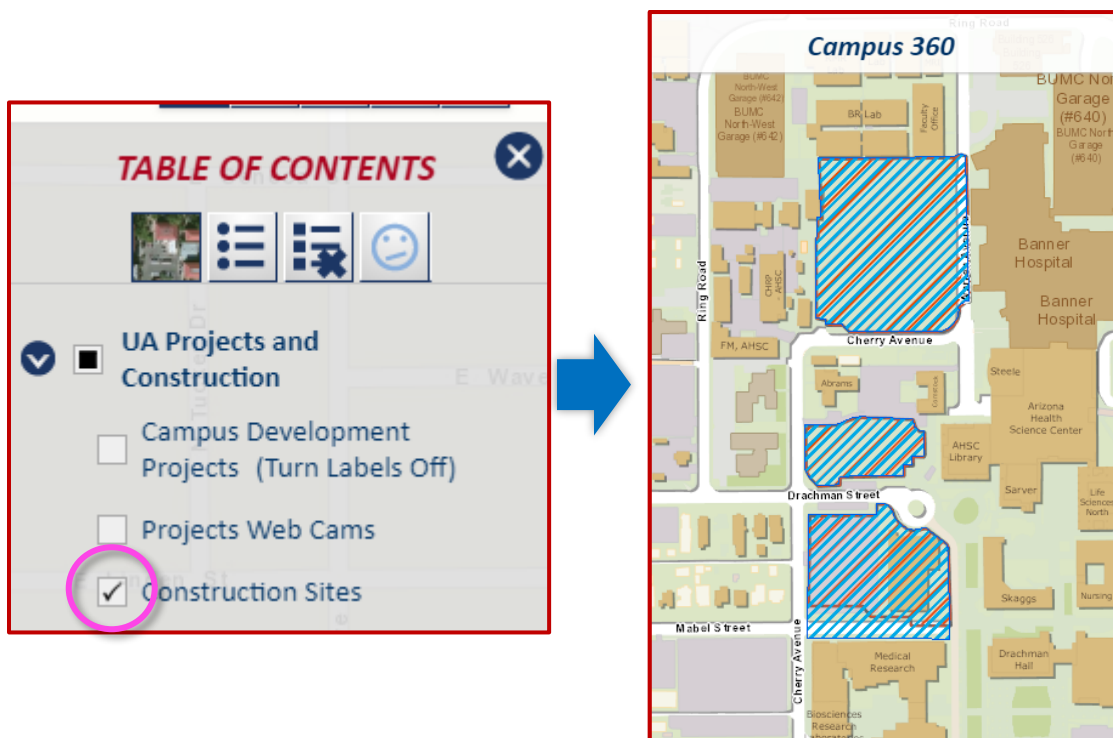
TABLE OF CONTENTS

UA Projects and Construction

Campus Development Projects (Turn Labels Off)

Projects Web Cams

✓ Construction Sites

E Wave

Campus 360

Ring Road

BUMC North-West Garage (#642)

BUMC North-West Garage (#642)

BR Lab

Faculty Office

BUMC North Garage (#640)

BUMC North Garage (#640)

Banner Hospital

Banner Hospital

Ring Road

CHIRP AHSC

FM, AHSC

Cherry Avenue

Abrams

Steele

Arizona Health Science Center

AHSC Library

Drachman Street

Sarver

Life Sciences North

Skaggs

Nursing

Mabel Street

Cherry Avenue

Medical Research

Drachman Hall

Biosciences Research